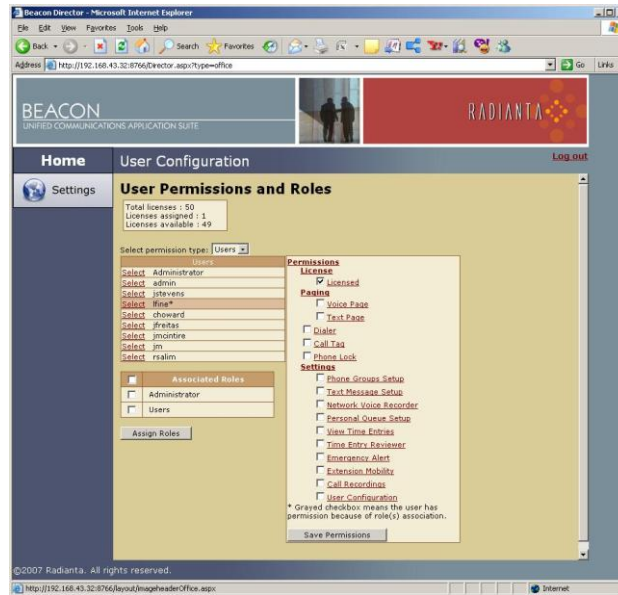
Beacon Director - Microsoft Internet Explorer

File Edit View Favorites Tools Help

Back Search Favorites

Address http://192.168.43.32:8766/Director.aspx?type=office

Go Links

BEACON
UNIFIED COMMUNICATIONS APPLICATION SUITE

RADIANTA

Home

User Configuration

Log out

Settings

User Permissions and Roles

Total licenses : 50
Licenses assigned : 1
Licenses available : 49

Select permission type: Users

| | Users |
|---|---|
| Select | Administrator |
| Select | admin |
| Select | jstevens |
| Select | lfine* |
| Select | choward |
| Select | jfreitas |
| Select | jmcintire |
| Select | jm |
| Select | rsalim |

| | Associated Roles |
|---|---|
| | Administrator |
| | Users |

Assign Roles

Permissions
License
Licensed
Paging
Voice Page
Text Page
Dialer
Call Tag
Phone Lock
Settings
Phone Groups Setup
Text Message Setup
Network Voice Recorder
Personal Queue Setup
View Time Entries
Time Entry Reviewer
Emergency Alert
Extension Mobility
Call Recordings
User Configuration
* Grayed checkbox means the user has permission because of role(s) association.

Save Permissions

©2007 Radianta. All rights reserved.

http://192.168.43.32:8766/layout/imageheaderOffice.aspx

Internet